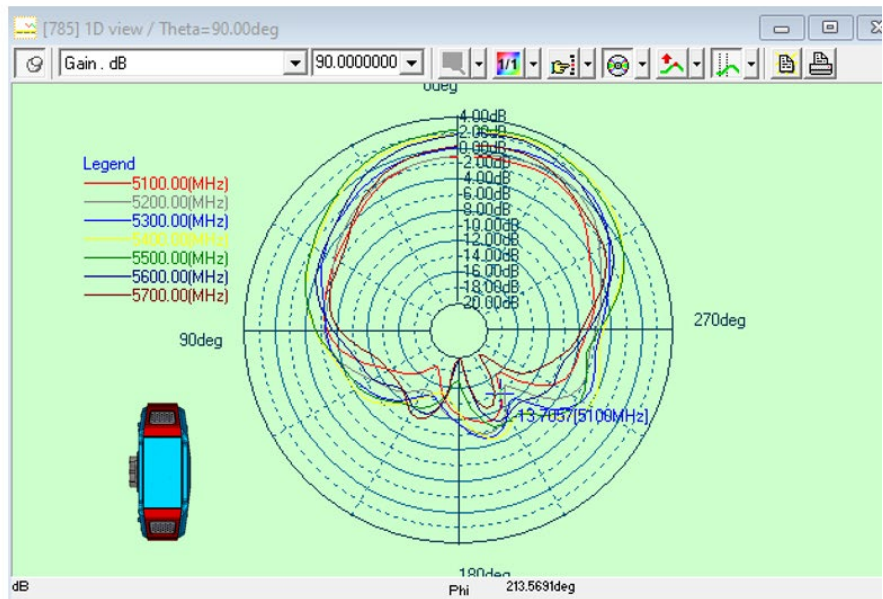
[785] 1D view / Theta=90.00deg

Gain . dB
90.0000000
1/1

0deg
4.00dB
2.00dB
0.00dB
-2.00dB
-4.00dB
-6.00dB
-8.00dB
-10.00dB
-12.00dB
-14.00dB
-16.00dB
-18.00dB
-20.00dB

Legend
5100.00(MHz)
5200.00(MHz)
5300.00(MHz)
5400.00(MHz)
5500.00(MHz)
5600.00(MHz)
5700.00(MHz)

90deg
270deg
-13.7037[5100MHz]
180deg

dB
Phi
213.5691deg